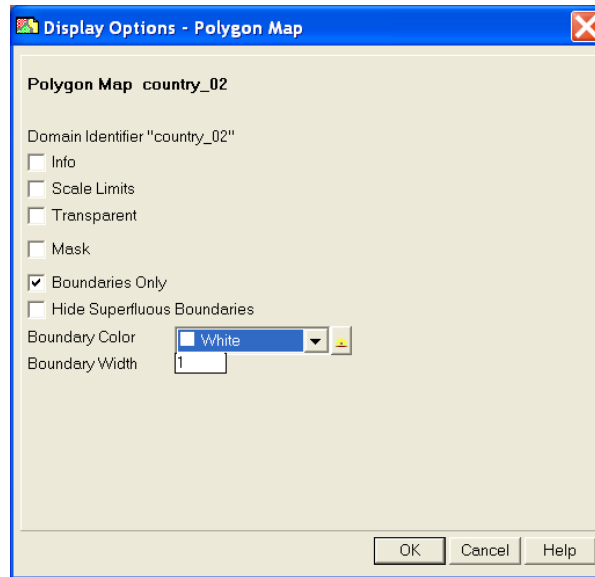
Display Options - Polygon Map

Polygon Map country_02

Domain Identifier "country_02"

Info

Scale Limits

Transparent

Mask

Boundaries Only

Hide Superfluous Boundaries

Boundary Color White

Boundary Width 1

OK Cancel Help